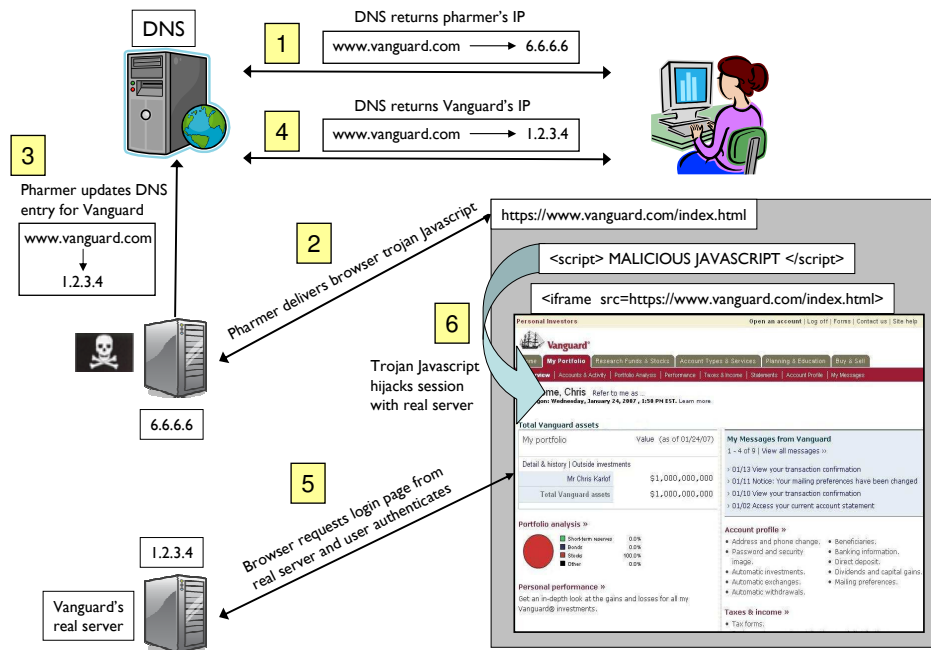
DNS

1

DNS returns pharmer's IP

www.vanguard.com → 6.6.6.6

4

DNS returns Vanguard's IP

www.vanguard.com → 1.2.3.4

3

Pharmer updates DNS entry for Vanguard

www.vanguard.com
↓
1.2.3.4

2

Pharmer delivers browser trojan Javascript

https://www.vanguard.com/index.html

<script> MALICIOUS JAVASCRIPT </script>

<iframe src=https://www.vanguard.com/index.html>

6

Trojan Javascript hijacks session with real server

6.6.6.6

5

Browser requests login page from real server and user authenticates

1.2.3.4

Vanguard's real server

Personal Investors

Open an account | Log off | Forms | Contact us | Site help

Vanguard

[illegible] | My Portfolio | Research Funds & Stocks | Account Types & Services | Planning & Education | Buy & Sell

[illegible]view | Accounts & Activity | Portfolio Analysis | Performance | Taxes & Income | Statements | Account Profile | My Messages

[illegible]me, Chris Refer to me as ...

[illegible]gon: Wednesday, January 24, 2007, 1:58 PM EST. Learn more.

Total Vanguard assets

My portfolio

Value (as of 01/24/07)

Detail & history | Outside investments

Mr Chris Karlof $1,000,000,000

Total Vanguard assets $1,000,000,000

Portfolio analysis »

Short-term reserves 0.0%

Bonds 0.0%

Stocks 100.0%

Other 0.0%

Personal performance »

Get an in-depth look at the gains and losses for all my Vanguard® investments.

My Messages from Vanguard

1 - 4 of 9 | View all messages »

› 01/13 View your transaction confirmation

› 01/11 Notice: Your mailing preferences have been changed

› 01/10 View your transaction confirmation

› 01/02 Access your current account statement

Account profile »

• Address and phone change.
• Password and security image.
• Automatic investments.
• Automatic exchanges.
• Automatic withdrawals.
• Beneficiaries.
• Banking information.
• Direct deposit.
• Dividends and capital gains.
• Mailing preferences.

Taxes & income »

• Tax forms.